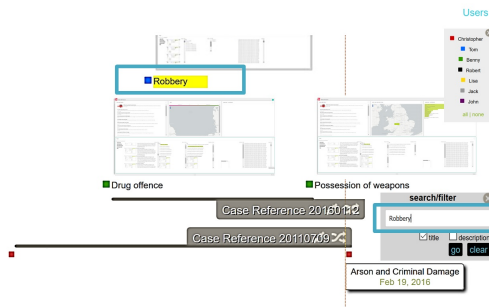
Users

Christopher
Tom
Benny
Robert
Lisa
Jack
John
all | none

Robbery

Drug offence

Possession of weapons

Case Reference 20160112

Case Reference 20110709

search/filter

Robbery

title description

go clear

Arson and Criminal Damage
Feb 19, 2016